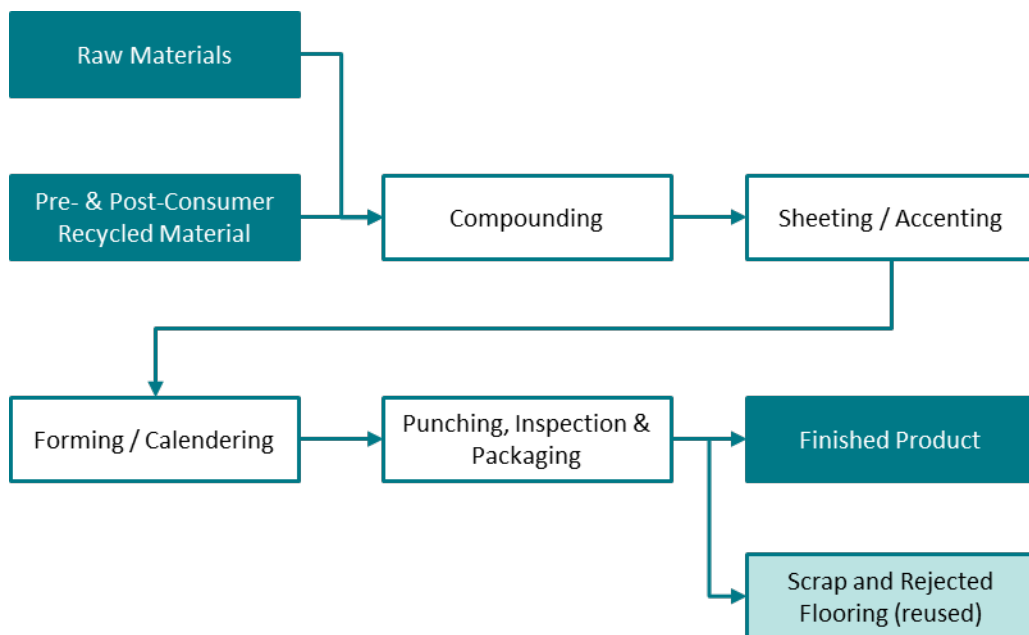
Raw Materials

Pre- & Post-Consumer Recycled Material

Compounding

Sheeting / Accenting

Forming / Calendering

Punching, Inspection & Packaging

Finished Product

Scrap and Rejected Flooring (reused)